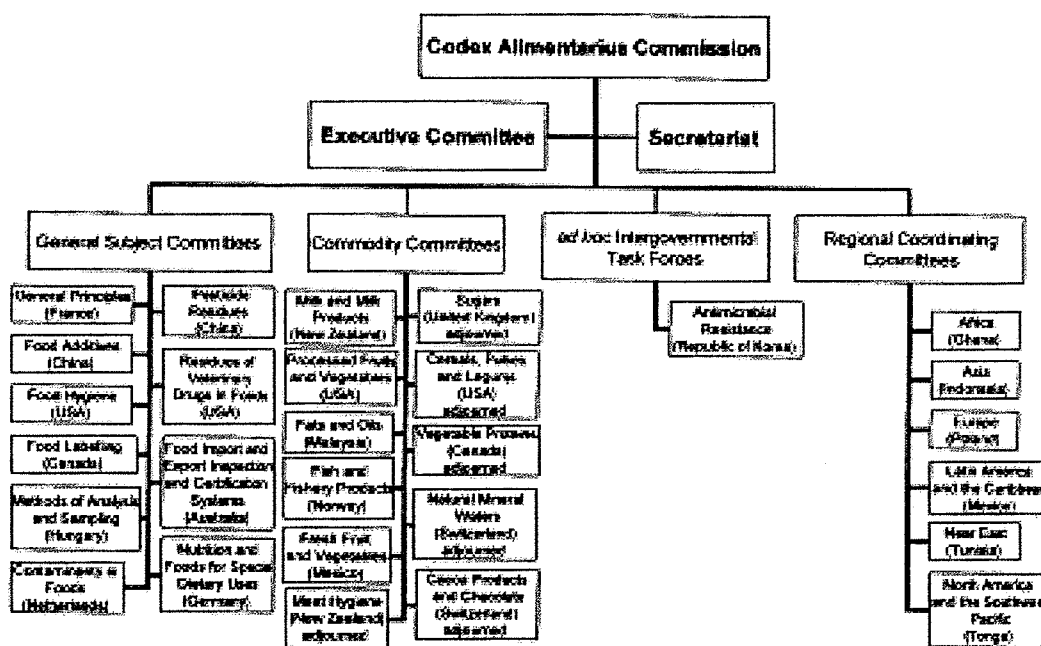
Codex Alimentarius Commission

Executive Committee

Secretariat

General Subject Committees

Commodity Committees

ad hoc Intergovernmental Task Forces

Regional Coordinating Committees

General Principles (France)

Pesticide Residues (China)

Food Additives (China)

Residues of Veterinary Drugs in Foods (USA)

Food Hygiene (USA)

Food Labelling (Canada)

Food Import and Export Inspection and Certification Systems (Australia)

Methods of Analysis and Sampling (Hungary)

Nutrition and Foods for Special Dietary Uses (Germany)

Contaminants in Foods (Netherlands)

Milk and Milk Products (New Zealand)

Sugars (United Kingdom) adjourned

Processed Fruits and Vegetables (USA)

Cereals, Pulses and Legumes (USA) adjourned

Fats and Oils (Malaysia)

Vegetable Proteins (Canada) adjourned

Fish and Fishery Products (Norway)

Natural Mineral Waters (Switzerland) adjourned

Fresh Fruit and Vegetables (Mexico)

Cocoa Products and Chocolate (Switzerland) adjourned

Meat Hygiene (New Zealand) adjourned

Antimicrobial Resistance (Republic of Korea)

Africa (Ghana)

Asia (Indonesia)

Europe (Poland)

Latin America and the Caribbean (Mexico)

Near East (Tunisia)

North America and the Southwest Pacific (Tonga)